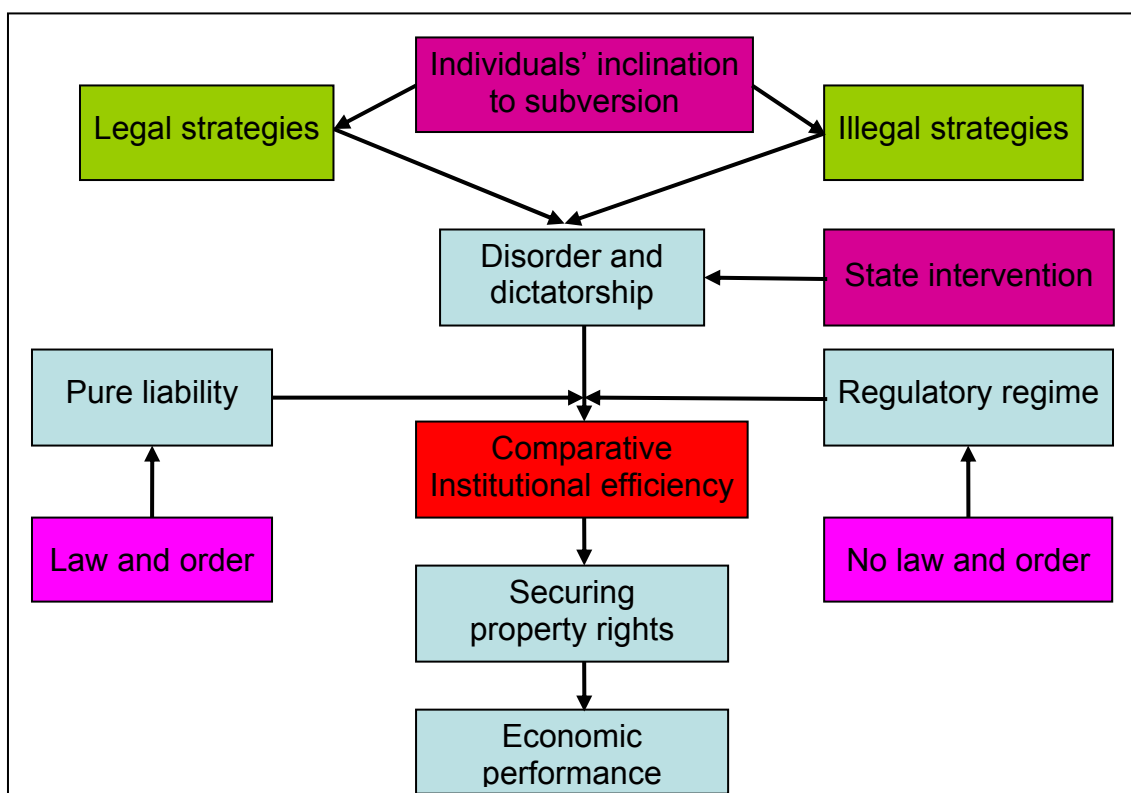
Individuals' inclination to subversion

Legal strategies

Illegal strategies

Disorder and dictatorship

State intervention

Pure liability

Regulatory regime

Comparative Institutional efficiency

Law and order

No law and order

Securing property rights

Economic performance